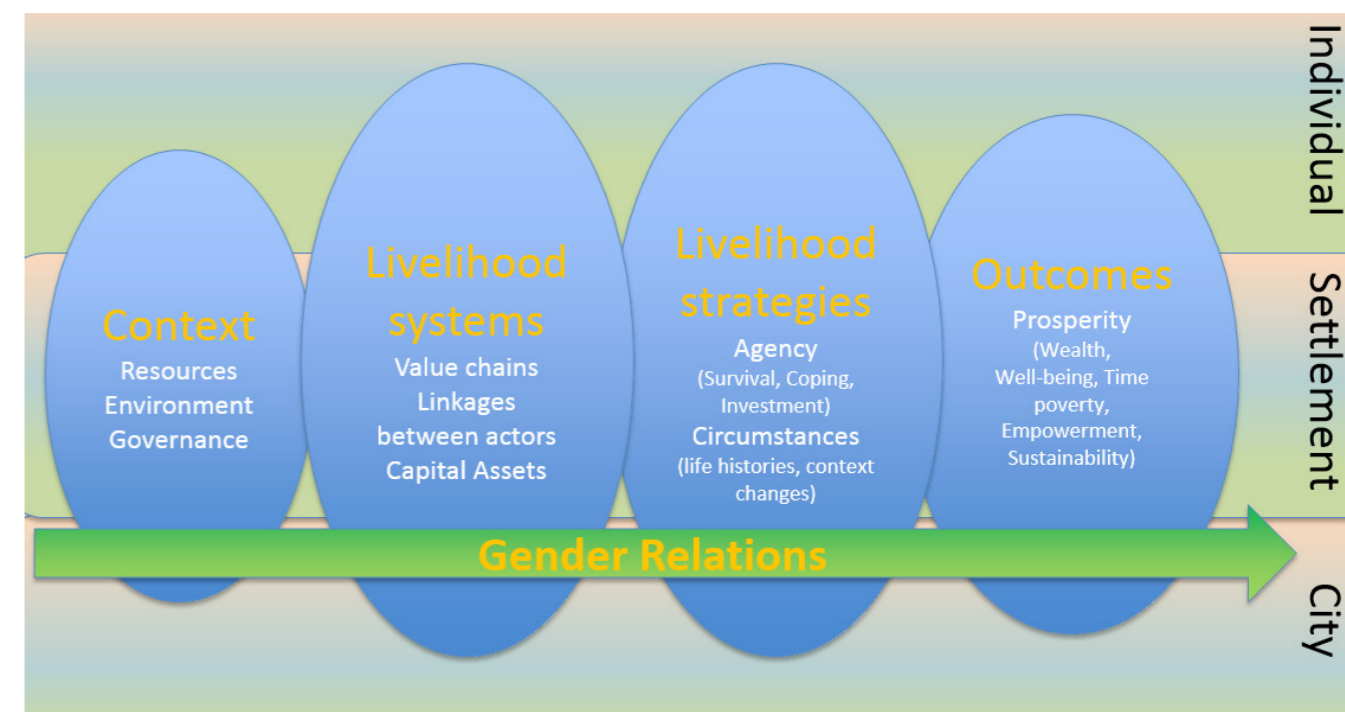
Context
Resources
Environment
Governance

Livelihood systems
Value chains
Linkages between actors
Capital Assets

Livelihood strategies
Agency
(Survival, Coping, Investment)
Circumstances
(life histories, context changes)

Outcomes
Prosperity
(Wealth, Well-being, Time poverty, Empowerment, Sustainability)

Gender Relations

Individual
Settlement
City